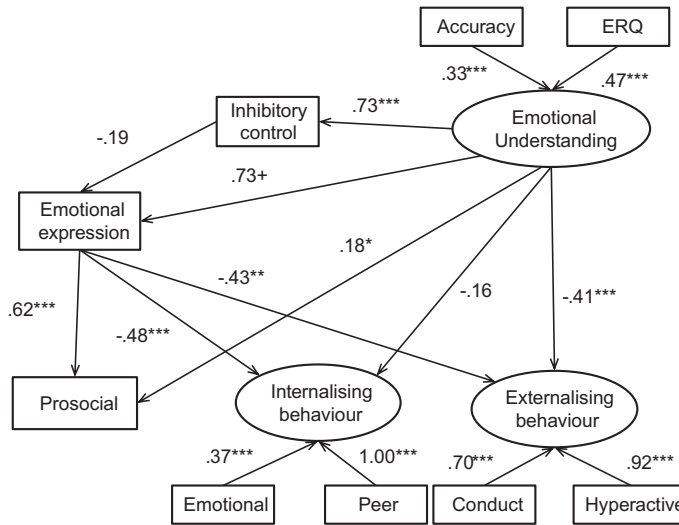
Accuracy

ERQ

.33***

.47***

Inhibitory control

.73***

Emotional Understanding

-.19

.73+

Emotional expression

.18*

-.43**

.62***

-.16

-.41***

-.48***

Prosocial

Internalising behaviour

Externalising behaviour

.37***

1.00***

.70***

.92***

Emotional

Peer

Conduct

Hyperactive